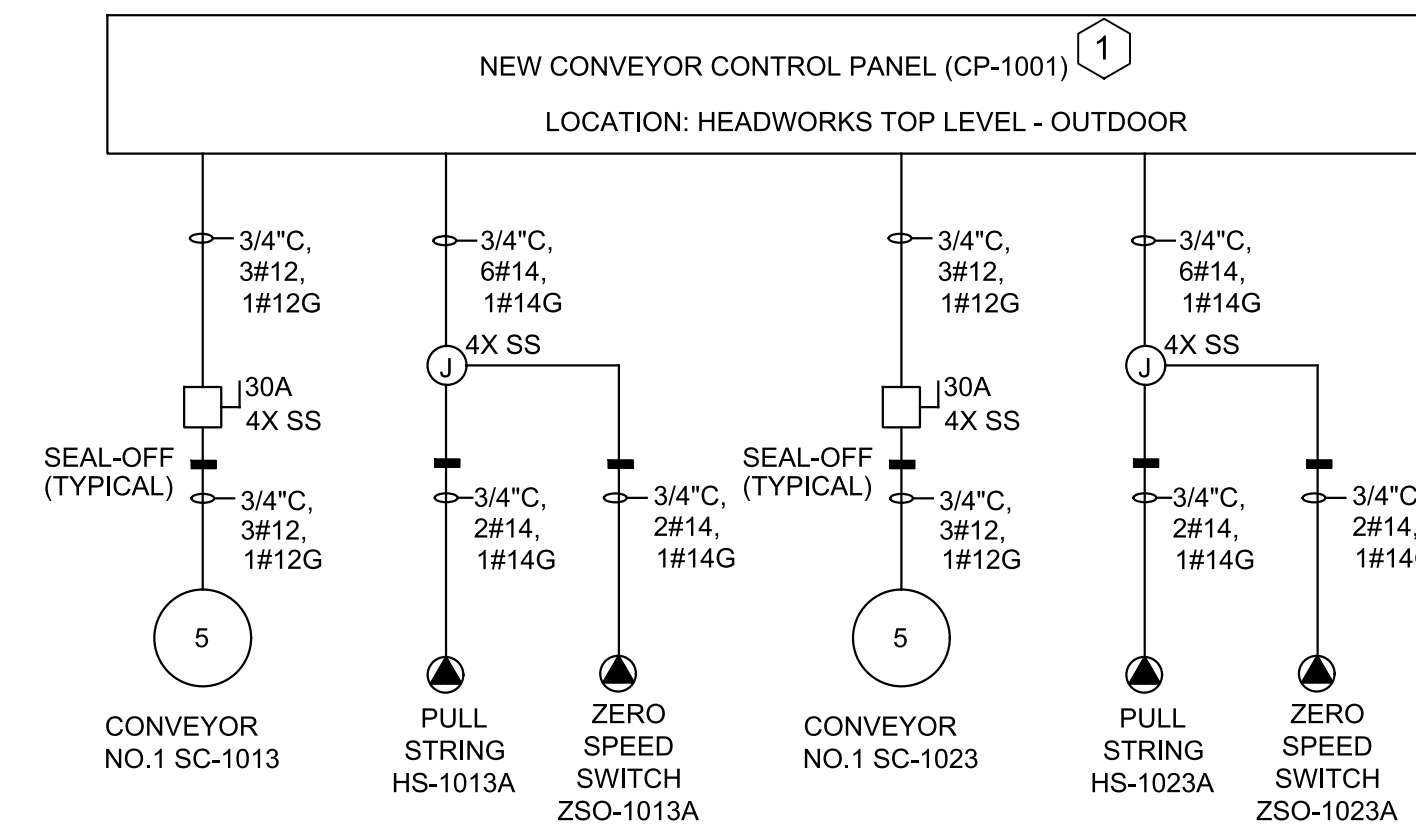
NEW CONVEYOR CONTROL PANEL (CP-1001) 1

LOCATION: HEADWORKS TOP LEVEL - OUTDOOR

3/4"C, 3#12, 1#12G

30A 4X SS

SEAL-OFF (TYPICAL)

3/4"C, 3#12, 1#12G

5

CONVEYOR NO.1 SC-1013

3/4"C, 6#14, 1#14G

J 4X SS

3/4"C, 2#14, 1#14G

PULL STRING HS-1013A

3/4"C, 2#14, 1#14G

ZERO SPEED SWITCH ZSO-1013A

3/4"C, 3#12, 1#12G

30A 4X SS

SEAL-OFF (TYPICAL)

3/4"C, 3#12, 1#12G

5

CONVEYOR NO.1 SC-1023

3/4"C, 6#14, 1#14G

J 4X SS

3/4"C, 2#14, 1#14G

PULL STRING HS-1023A

3/4"C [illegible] 2#14, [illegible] 1#14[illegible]

ZERO SPEED SWITCH ZSO-1023A